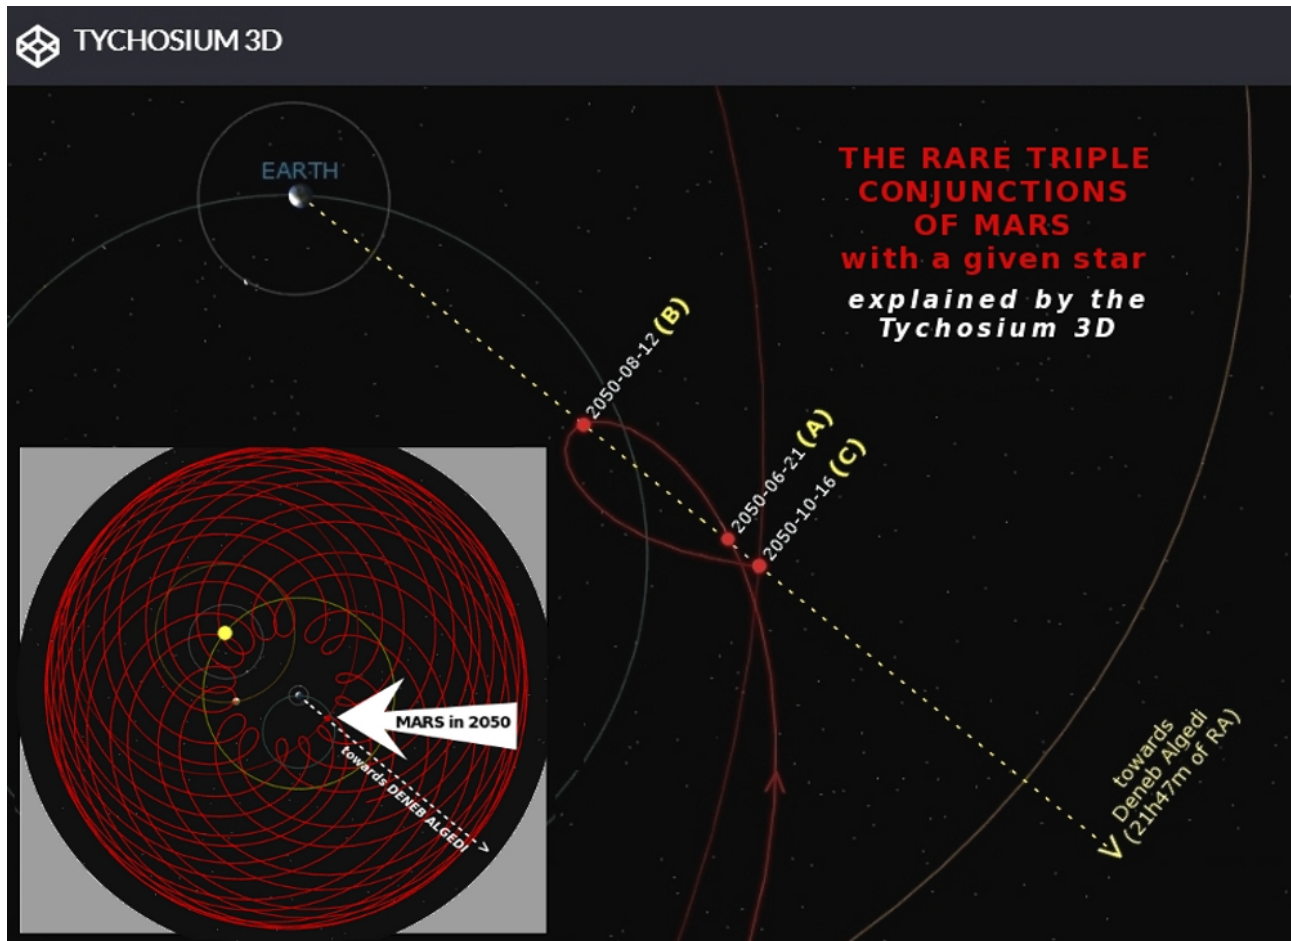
TYCHOSIUM 3D

EARTH

THE RARE TRIPLE CONJUNCTIONS OF MARS with a given star

explained by the Tychosium 3D

2050-08-12 (B)

2050-06-21 (A)

2050-10-16 (C)

MARS in 2050

towards DENEB ALGEDI

towards Deneb Algedi (21h47m of RA)